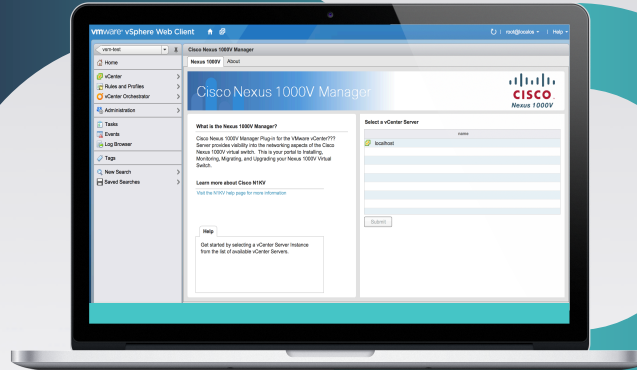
vmware vSphere Web Client

root@localos | Help

vsm-test

Home

vCenter

Rules and Profiles

vCenter Orchestrator

Administration

Tasks

Events

Log Browser

Tags

New Search

Saved Searches

Cisco Nexus 1000V Manager

Nexus 1000V | About

Cisco Nexus 1000V Manager

CISCO
Nexus 1000V

What is the Nexus 1000V Manager?

Cisco Nexus 1000V Manager Plug-in for the VMware vCenter??? Server provides visibility into the networking aspects of the Cisco Nexus 1000V virtual switch. This is your portal to Installing, Monitoring, Migrating, and Upgrading your Nexus 1000V Virtual Switch.

Learn more about Cisco N1KV

Visit the N1KV help page for more information

Help

Get started by selecting a vCenter Server instance from the list of available vCenter Servers.

Select a vCenter Server

name

localhost

Submit